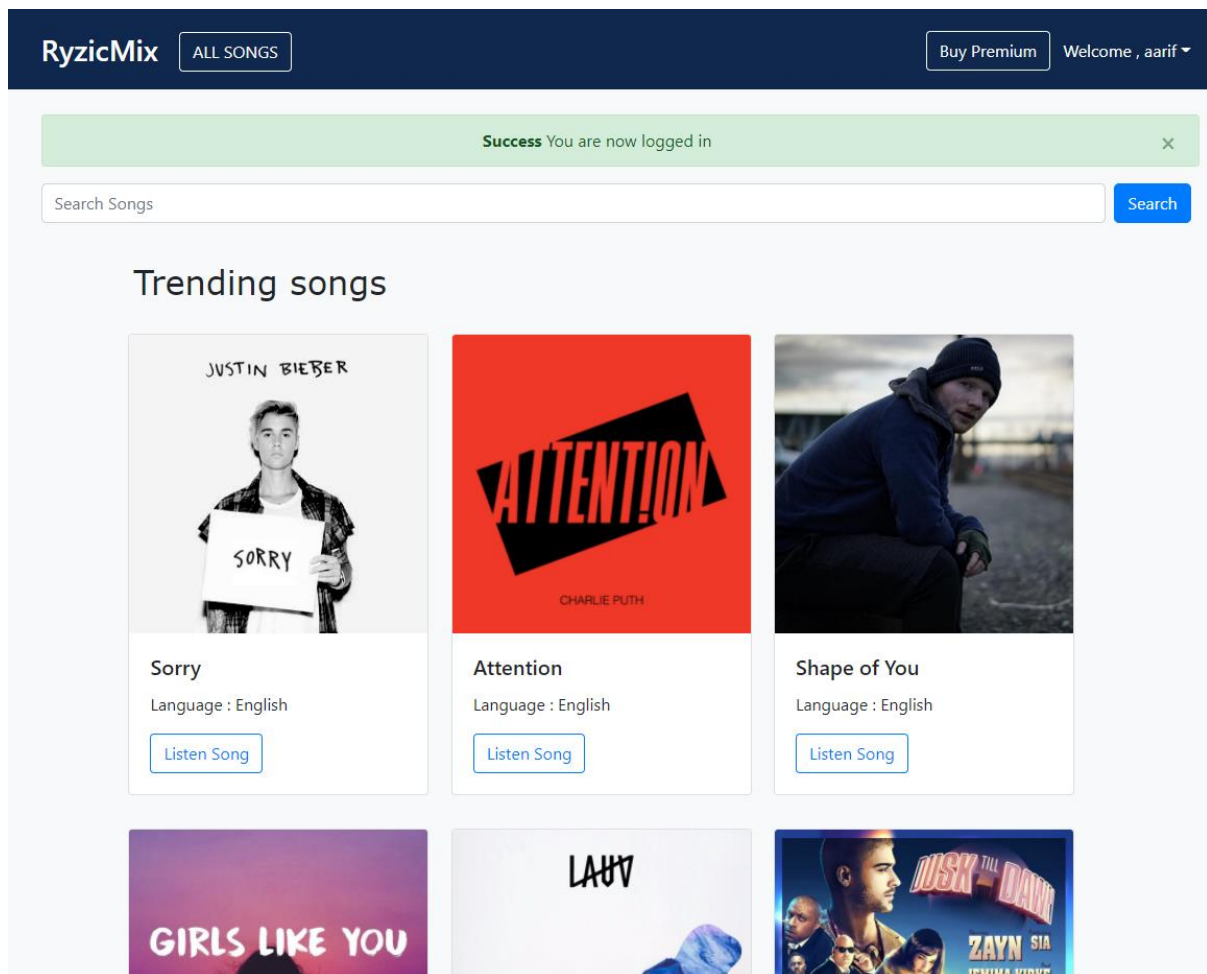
RyzicMix ALL SONGS

Buy Premium Welcome , aarif

Success You are now logged in ×

Search Songs

Search

Trending songs

JUSTIN BIEBER

SORRY

ATTENTION

CHARLIE PUTH

Sorry

Language : English

Listen Song

Attention

Language : English

Listen Song

Shape of You

Language : English

Listen Song

GIRLS LIKE YOU

LAUV

DUSK TILL DAWN

ZAYN SIA

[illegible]